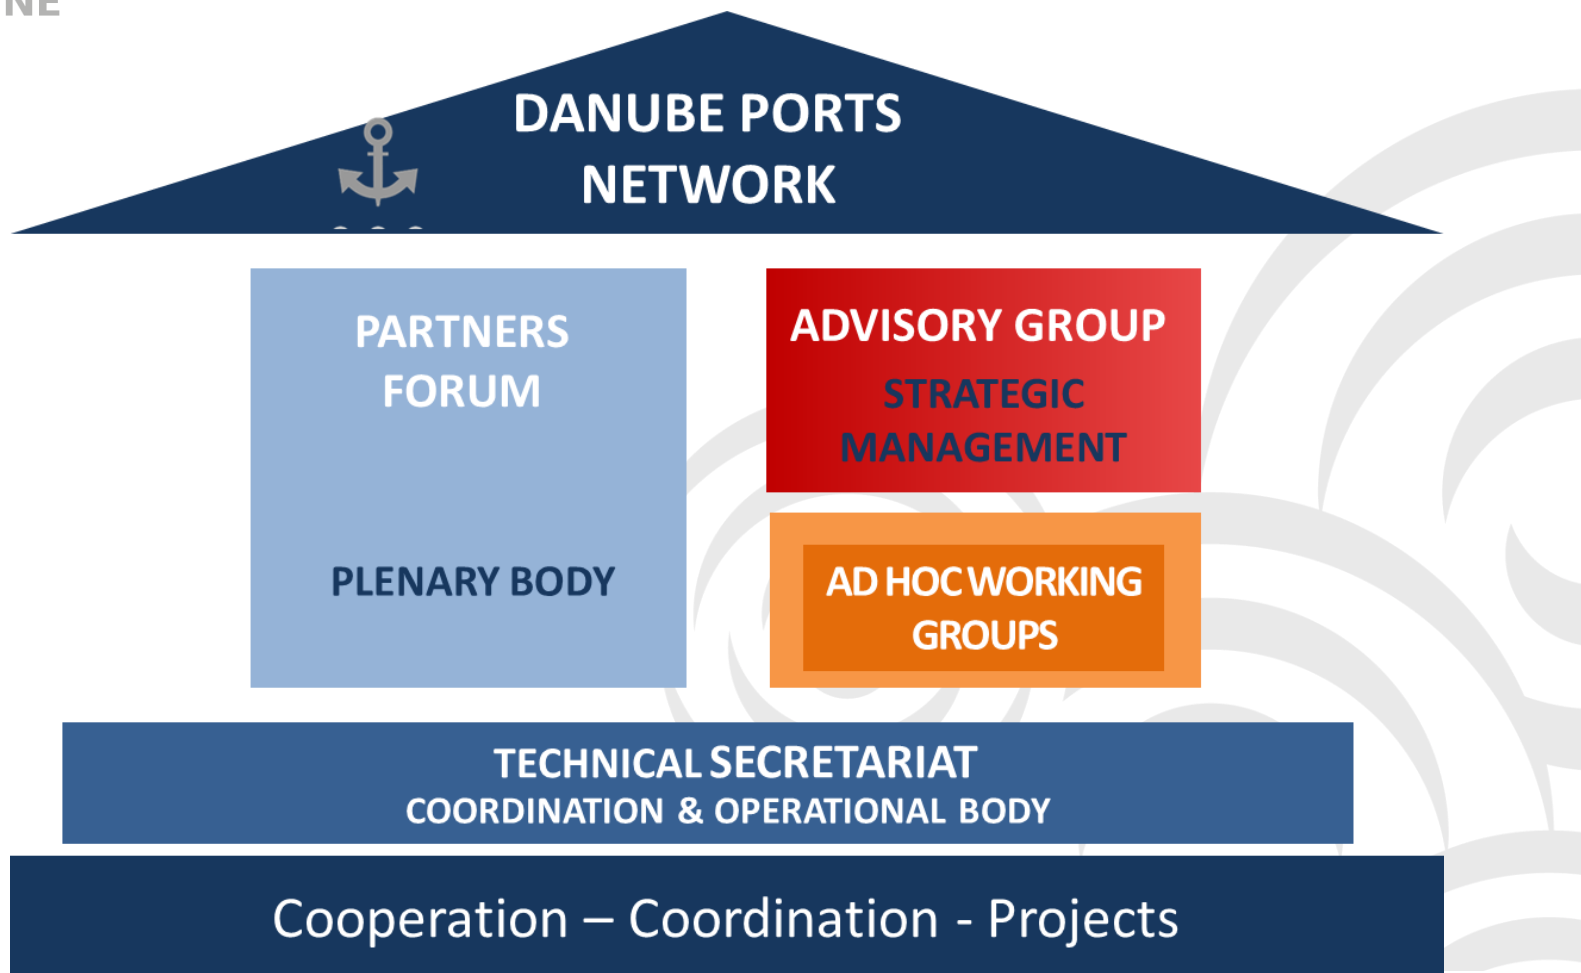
NE

DANUBE PORTS NETWORK

PARTNERS FORUM

PLENARY BODY

ADVISORY GROUP

STRATEGIC MANAGEMENT

AD HOC WORKING GROUPS

TECHNICAL SECRETARIAT
COORDINATION & OPERATIONAL BODY

Cooperation – Coordination - Projects